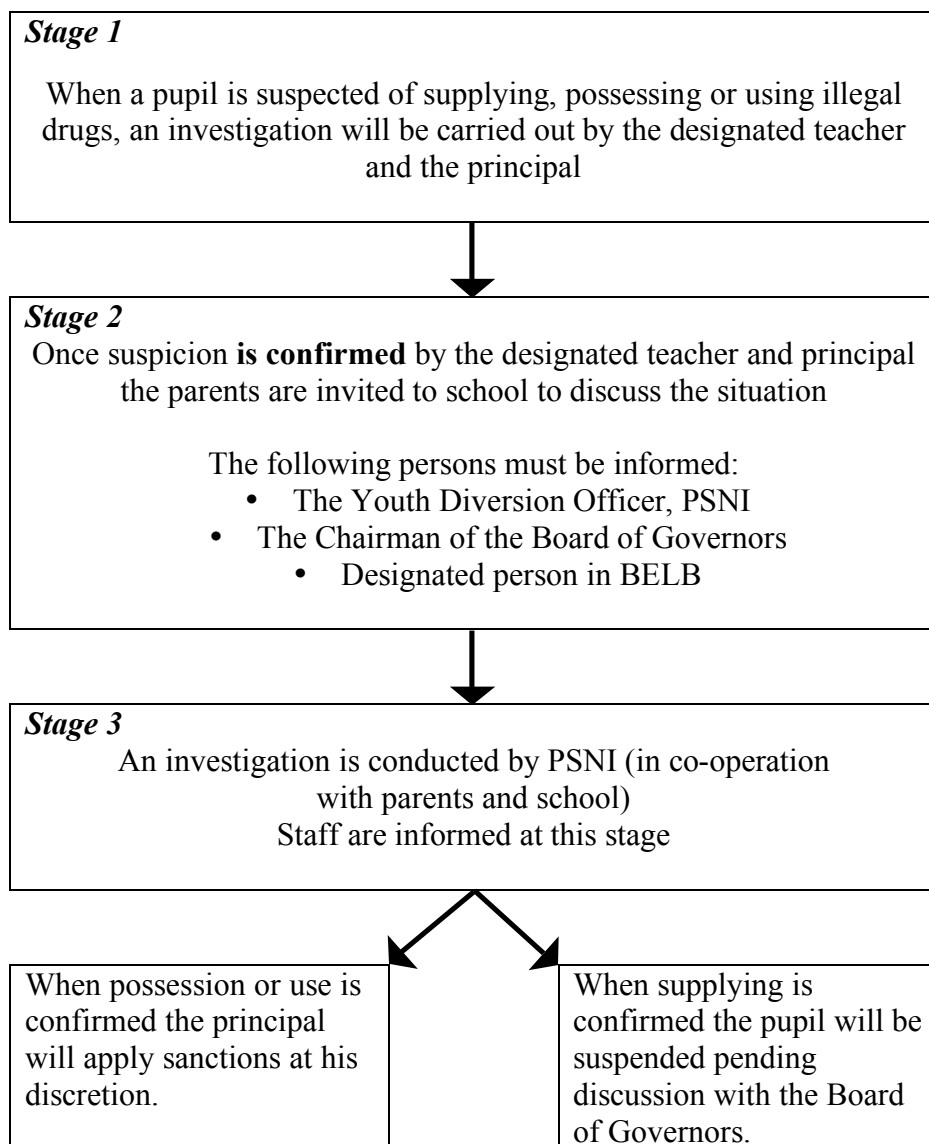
***Stage 1***

When a pupil is suspected of supplying, possessing or using illegal drugs, an investigation will be carried out by the designated teacher and the principal

***Stage 2***

Once suspicion **is confirmed** by the designated teacher and principal the parents are invited to school to discuss the situation

The following persons must be informed:
- The Youth Diversion Officer, PSNI
- The Chairman of the Board of Governors
- Designated person in BELB

***Stage 3***

An investigation is conducted by PSNI (in co-operation with parents and school)
Staff are informed at this stage

When possession or use is confirmed the principal will apply sanctions at his discretion.

When supplying is confirmed the pupil will be suspended pending discussion with the Board of Governors.